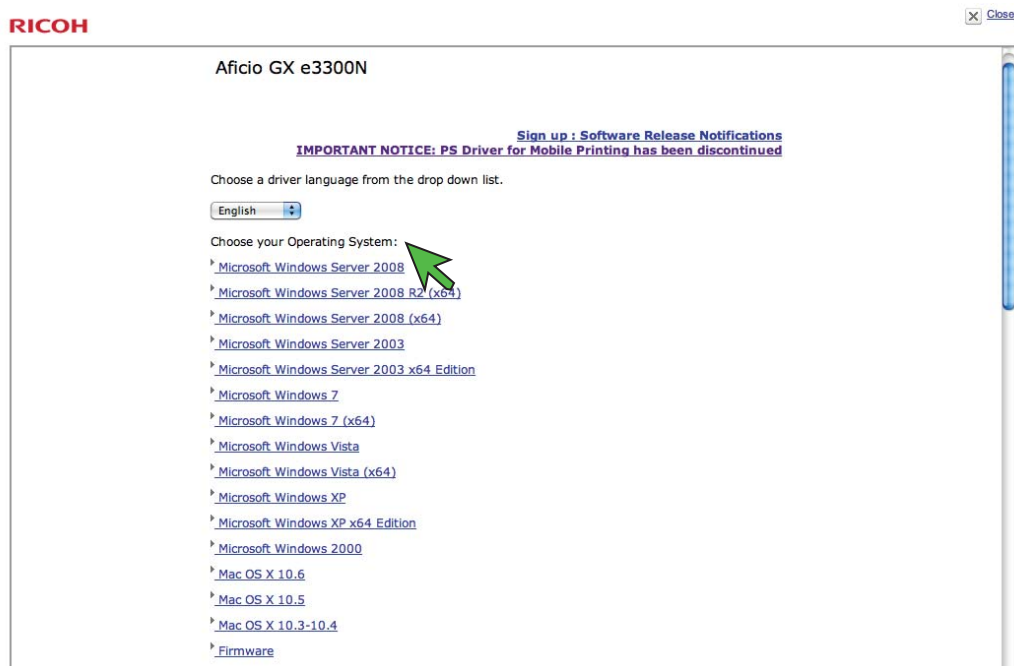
RICOH

Close

Aficio GX e3300N

Sign up : Software Release Notifications
IMPORTANT NOTICE: PS Driver for Mobile Printing has been discontinued

Choose a driver language from the drop down list.

English

Choose your Operating System:

Microsoft Windows Server 2008

Microsoft Windows Server 2008 R2 (x64)

Microsoft Windows Server 2008 (x64)

Microsoft Windows Server 2003

Microsoft Windows Server 2003 x64 Edition

Microsoft Windows 7

Microsoft Windows 7 (x64)

Microsoft Windows Vista

Microsoft Windows Vista (x64)

Microsoft Windows XP

Microsoft Windows XP x64 Edition

Microsoft Windows 2000

Mac OS X 10.6

Mac OS X 10.5

Mac OS X 10.3-10.4

Firmware